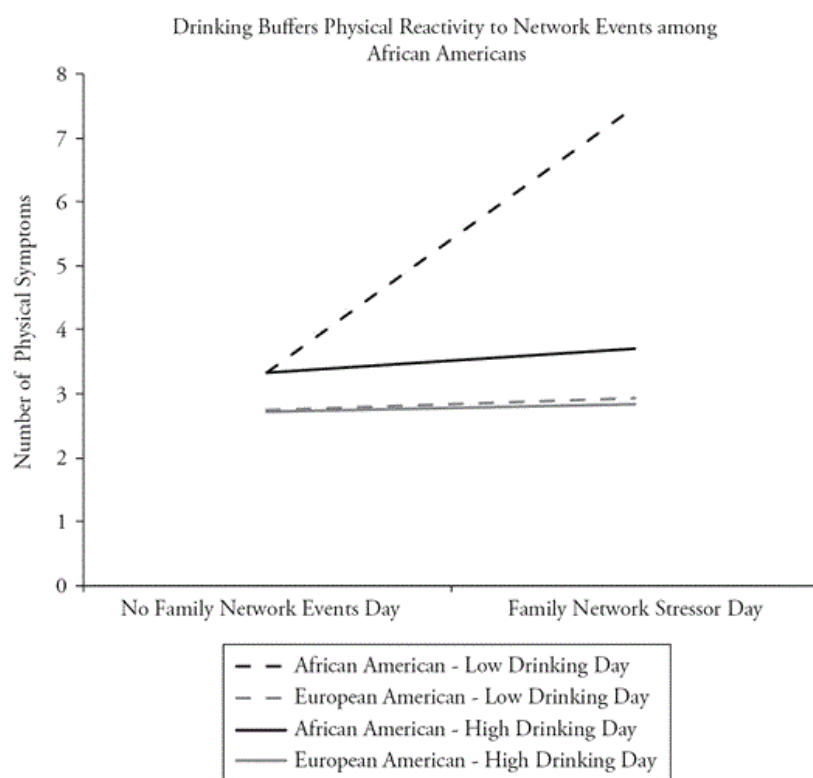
Drinking Buffers Physical Reactivity to Network Events among African Americans

Number of Physical Symptoms

8
7
6
5
4
3
2
1
0

No Family Network Events Day
Family Network Stressor Day

African American - Low Drinking Day
European American - Low Drinking Day
African American - High Drinking Day
European American - High Drinking Day